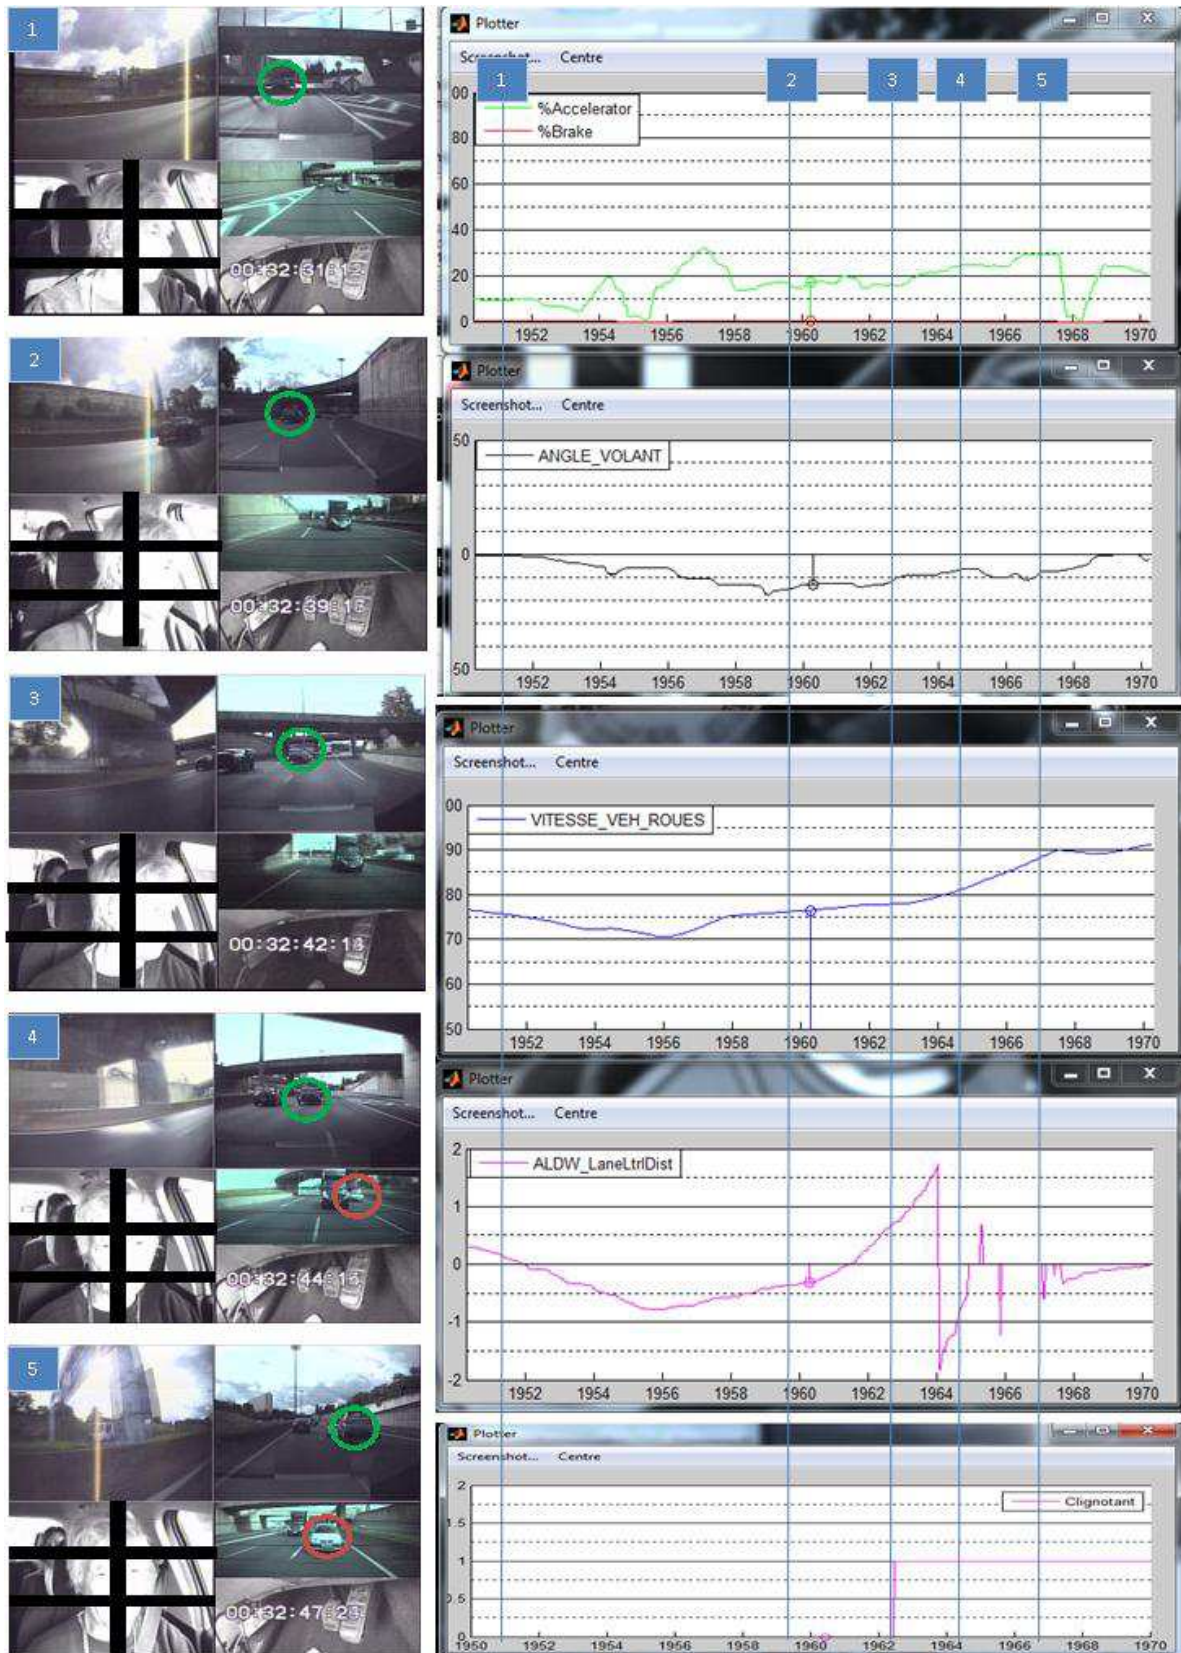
1

00:32:31:12

2

00:32:39:16

3

00:32:42:18

4

00:32:44:15

5

00:32:47:23

Plotter

Screenshot... Centre

1 2 3 4 5

00
80
60
40
20
0

%Accelerator
%Brake

1952 1954 1956 1958 1960 1962 1964 1966 1968 1970

Plotter

Screenshot... Centre

50
0
-50

ANGLE_VOLANT

1952 1954 1956 1958 1960 1962 1964 1966 1968 1970

Plotter

Screenshot... Centre

00
90
80
70
60
50

VITESSE_VEH_ROUES

1952 1954 1956 1958 1960 1962 1964 1966 1968 1970

Plotter

Screenshot... Centre

2
1
0
-1
-2

ALDW_LaneLtrlDist

1952 1954 1956 1958 1960 1962 1964 1966 1968 1970

Plotter

Screenshot... Centre

2
1.5
1
0.5
0

Clignotant

1950 1952 1954 1956 1958 1960 1962 1964 1966 1968 1970